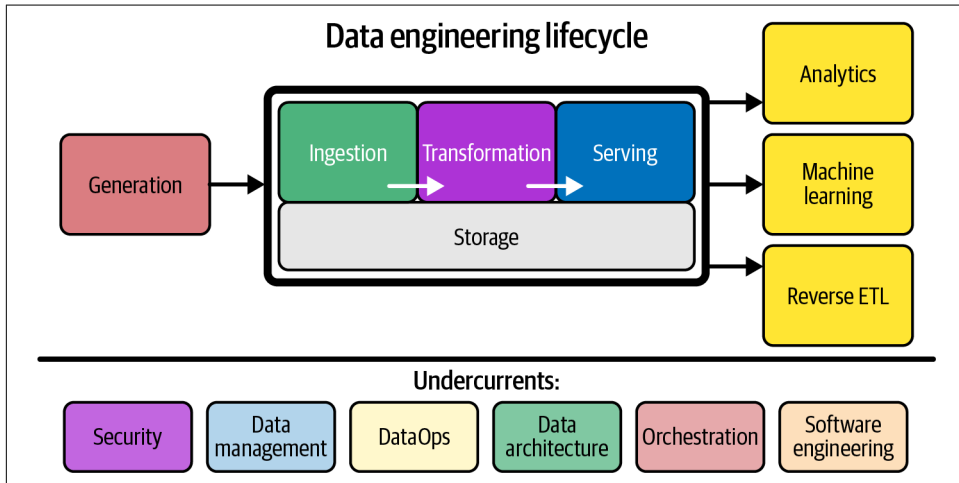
Data engineering lifecycle

Generation

Ingestion

Transformation

Serving

Storage

Analytics

Machine learning

Reverse ETL

Undercurrents:

Security

Data management

DataOps

Data architecture

Orchestration

Software engineering